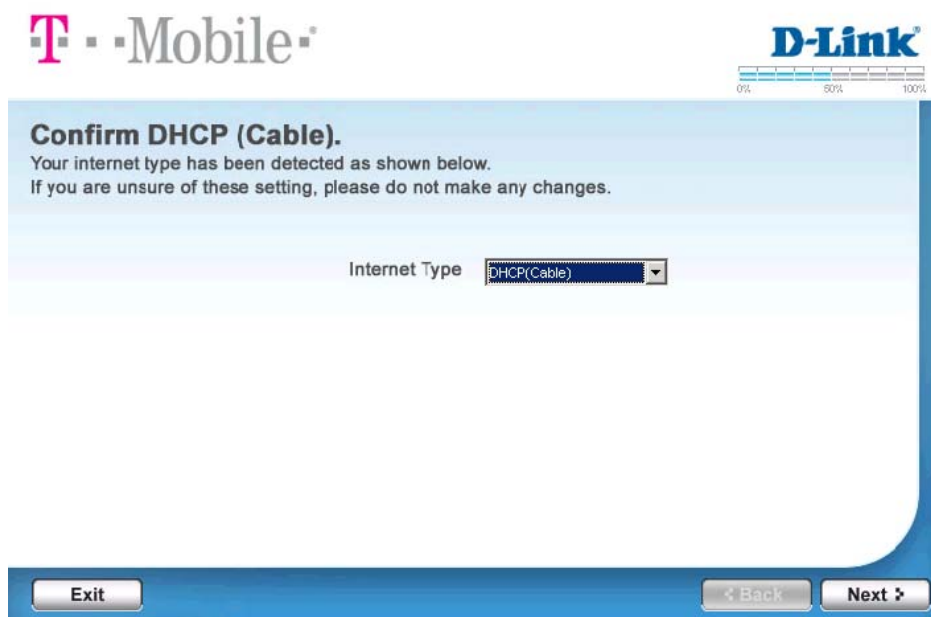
T · · Mobile ·

D-Link

0% 50% 100%

Confirm DHCP (Cable).

Your internet type has been detected as shown below.
If you are unsure of these setting, please do not make any changes.

Internet Type DHCP(Cable)

Exit

< Back

Next >